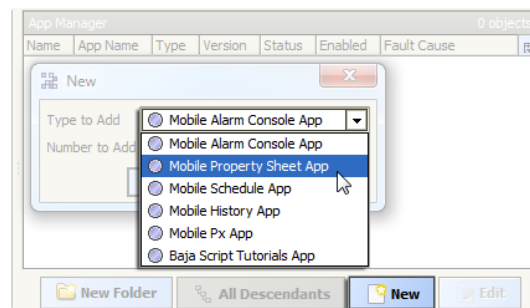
App Manager

0 objects

| Name | App Name | Type | Version | Status | Enabled | Fault Cause |
|---|---|---|---|---|---|---|

New

Type to Add

Mobile Alarm Console App

Number to Add

Mobile Alarm Console App
Mobile Property Sheet App
Mobile Schedule App
Mobile History App
Mobile Px App
Baja Script Tutorials App

New Folder

All Descendants

New

Edit